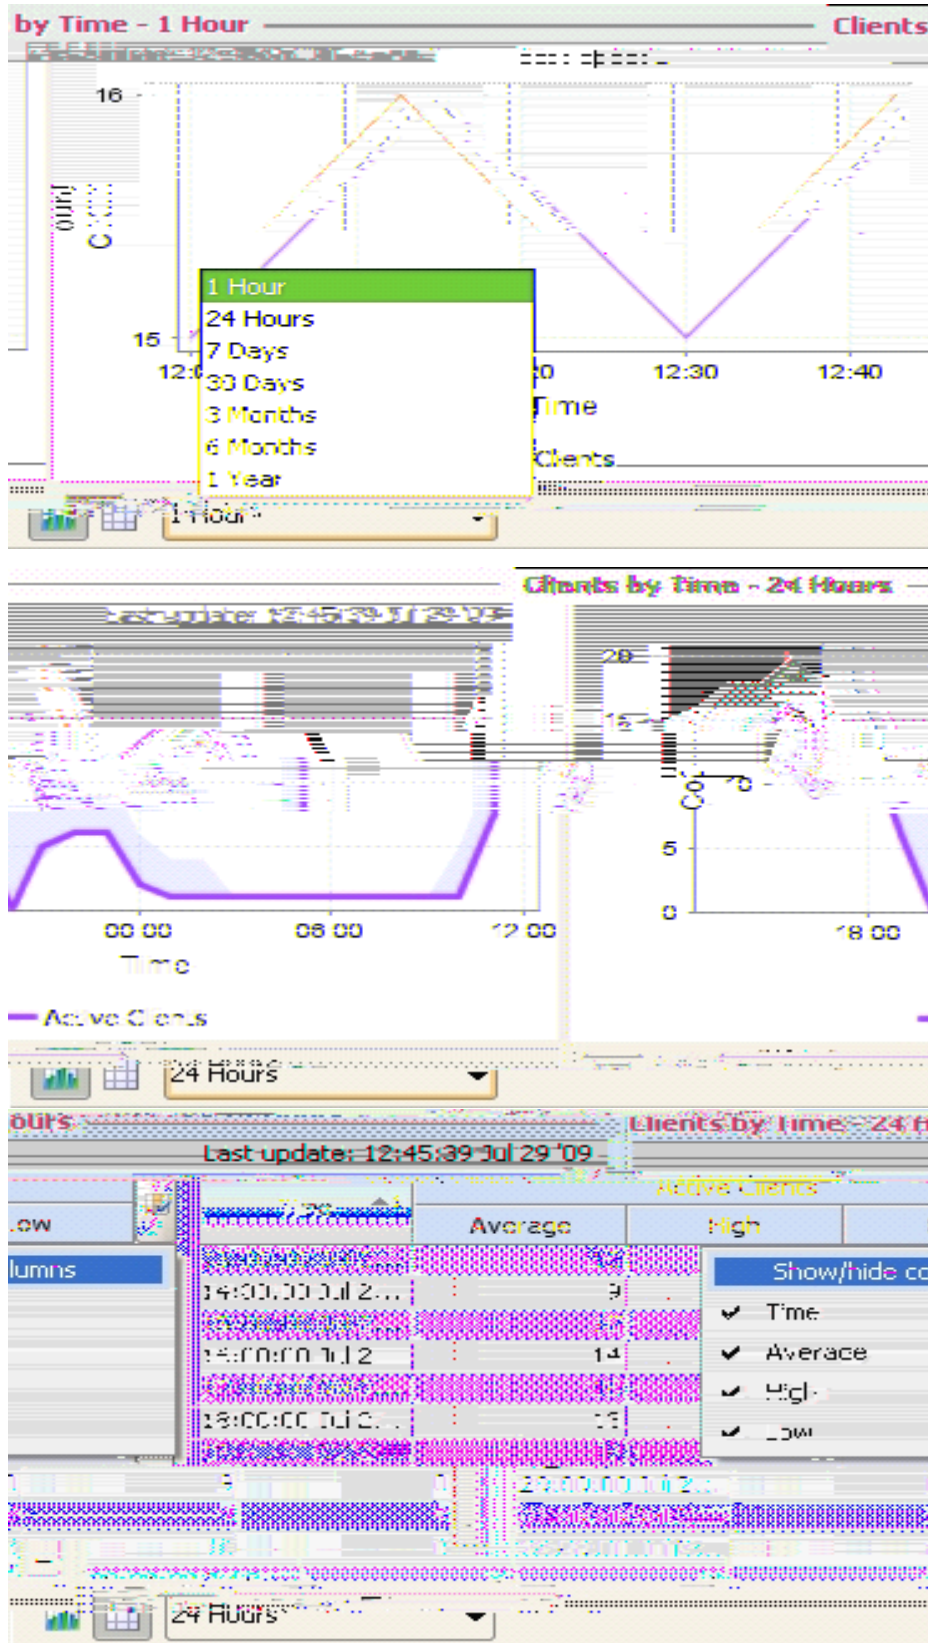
by Time - 1 Hour
Clients

16
15
12:0
0
12:30
12:40
Time
Clients

1 Hour
24 Hours
7 Days
30 Days
3 Months
6 Months
1 Year

1 Hour

Clients by Time - 24 Hours
20
15
10
5
0
00:00
06:00
12:00
18:00
Time
Active Clients

24 Hours

ours
Clients by Time - 24 H
Last update: 12:45:39 Jul 29 '09
Active Clients
Low
Average
High
lumns
14:00:00 Jul 2...
9
15:00:00 Jul 2
14
18:00:00 Jul 2...
Show/hide co
Time
Average
High
Low
20:00:00 Jul 2...

24 Hours